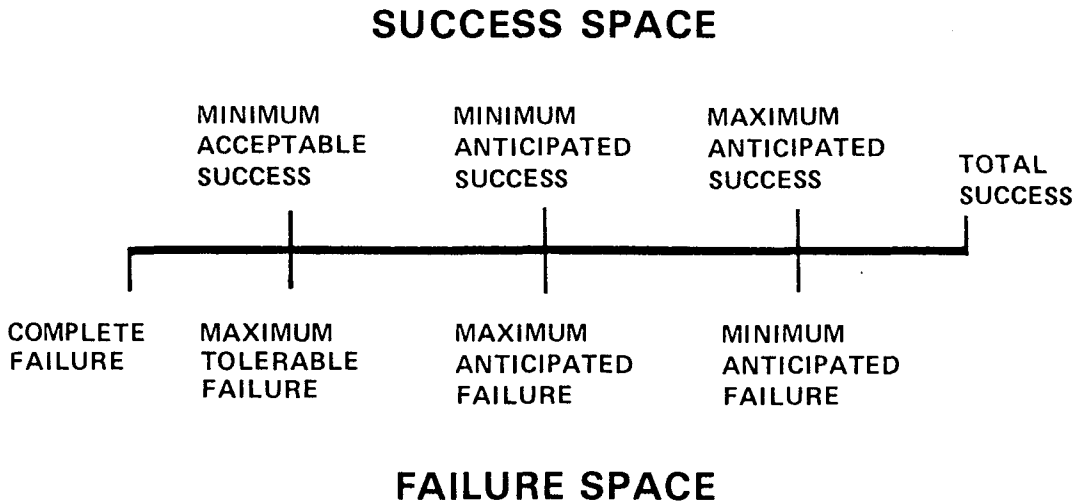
SUCCESS SPACE

MINIMUM ACCEPTABLE SUCCESS

MINIMUM ANTICIPATED SUCCESS

MAXIMUM ANTICIPATED SUCCESS

TOTAL SUCCESS

COMPLETE FAILURE

MAXIMUM TOLERABLE FAILURE

MAXIMUM ANTICIPATED FAILURE

MINIMUM ANTICIPATED FAILURE

FAILURE SPACE